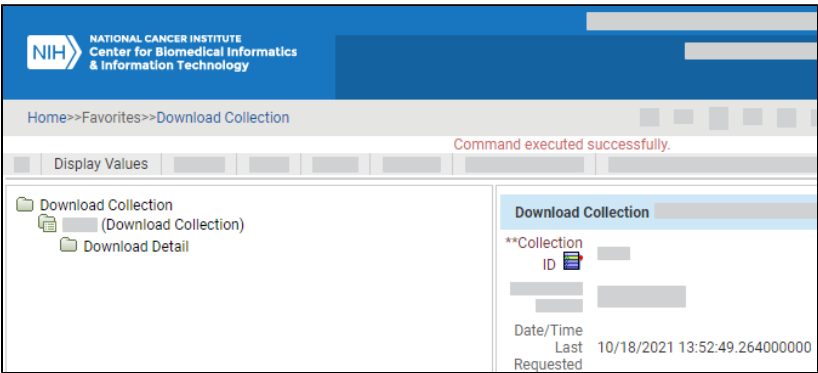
NIH NATIONAL CANCER INSTITUTE
Center for Biomedical Informatics & Information Technology

Home>>Favorites>>Download Collection

Command executed successfully.

Display Values

Download Collection
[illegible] (Download Collection)
Download Detail

Download Collection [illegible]

**Collection ID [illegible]

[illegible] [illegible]

Date/Time Last Requested 10/18/2021 13:52:49.264000000